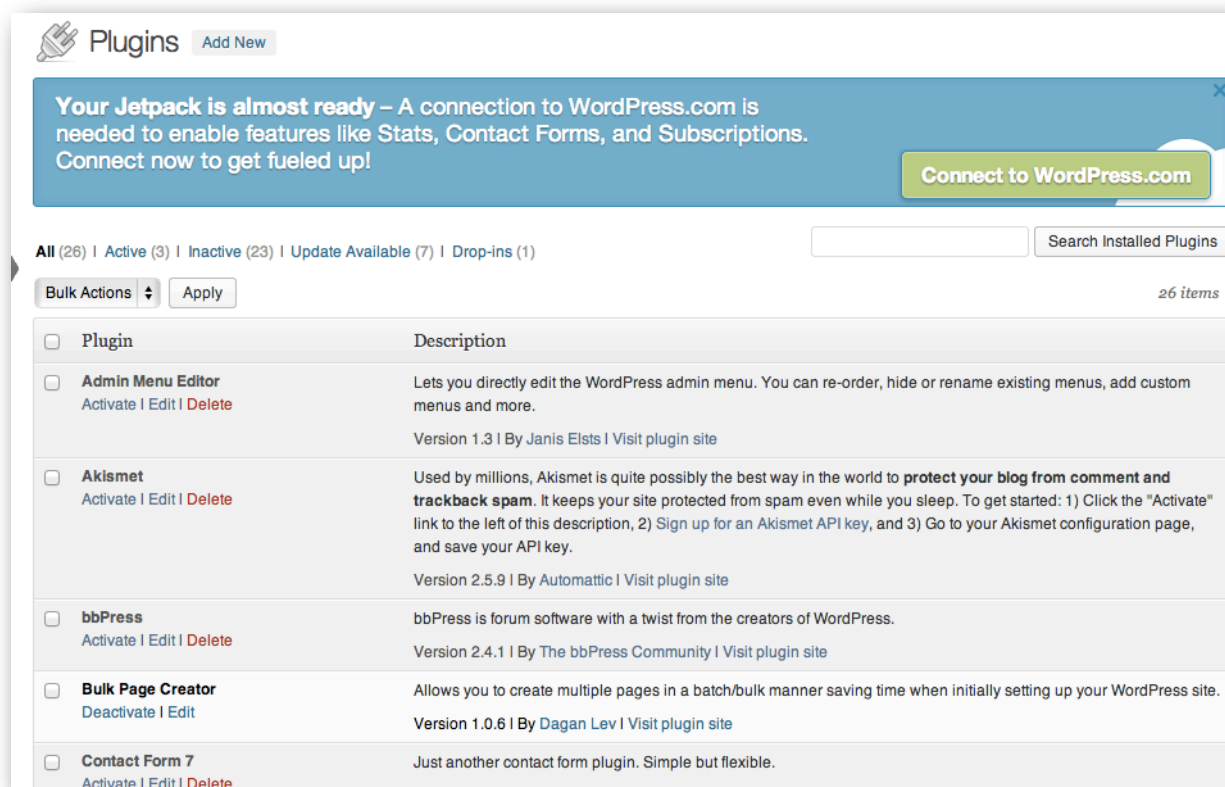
Plugins Add New

**Your Jetpack is almost ready** – A connection to WordPress.com is needed to enable features like Stats, Contact Forms, and Subscriptions. Connect now to get fueled up!

Connect to WordPress.com

All (26) | Active (3) | Inactive (23) | Update Available (7) | Drop-ins (1)

Search Installed Plugins

Bulk Actions Apply

26 items

| Plugin | Description |
|---|---|
| Admin Menu Editor<br>Activate \| Edit \| Delete | Lets you directly edit the WordPress admin menu. You can re-order, hide or rename existing menus, add custom menus and more.<br>Version 1.3 \| By Janis Elsts \| Visit plugin site |
| Akismet<br>Activate \| Edit \| Delete | Used by millions, Akismet is quite possibly the best way in the world to **protect your blog from comment and trackback spam**. It keeps your site protected from spam even while you sleep. To get started: 1) Click the "Activate" link to the left of this description, 2) Sign up for an Akismet API key, and 3) Go to your Akismet configuration page, and save your API key.<br>Version 2.5.9 \| By Automattic \| Visit plugin site |
| bbPress<br>Activate \| Edit \| Delete | bbPress is forum software with a twist from the creators of WordPress.<br>Version 2.4.1 \| By The bbPress Community \| Visit plugin site |
| Bulk Page Creator<br>Deactivate \| Edit | Allows you to create multiple pages in a batch/bulk manner saving time when initially setting up your WordPress site.<br>Version 1.0.6 \| By Dagan Lev \| Visit plugin site |
| Contact Form 7<br>Activate \| Edit \| Delete | Just another contact form plugin. Simple but flexible. |